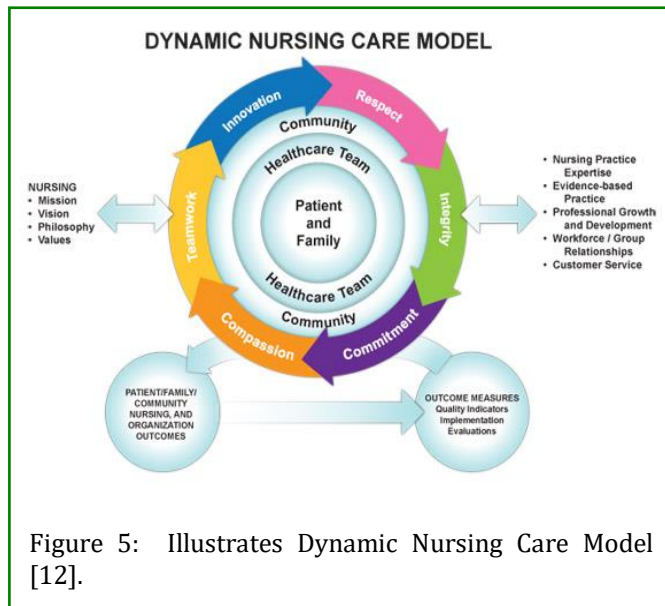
DYNAMIC NURSING CARE MODEL

Innovation

Respect

Integrity

Commitment

Compassion

Teamwork

Community

Healthcare Team

Patient and Family

Healthcare Team

Community

NURSING
• Mission
• Vision
• Philosophy
• Values

• Nursing Practice Expertise
• Evidence-based Practice
• Professional Growth and Development
• Workforce / Group Relationships
• Customer Service

PATIENT/FAMILY/ COMMUNITY NURSING, AND ORGANIZATION OUTCOMES

OUTCOME MEASURES
Quality Indicators
Implementation
Evaluations

Figure 5: Illustrates Dynamic Nursing Care Model [12].